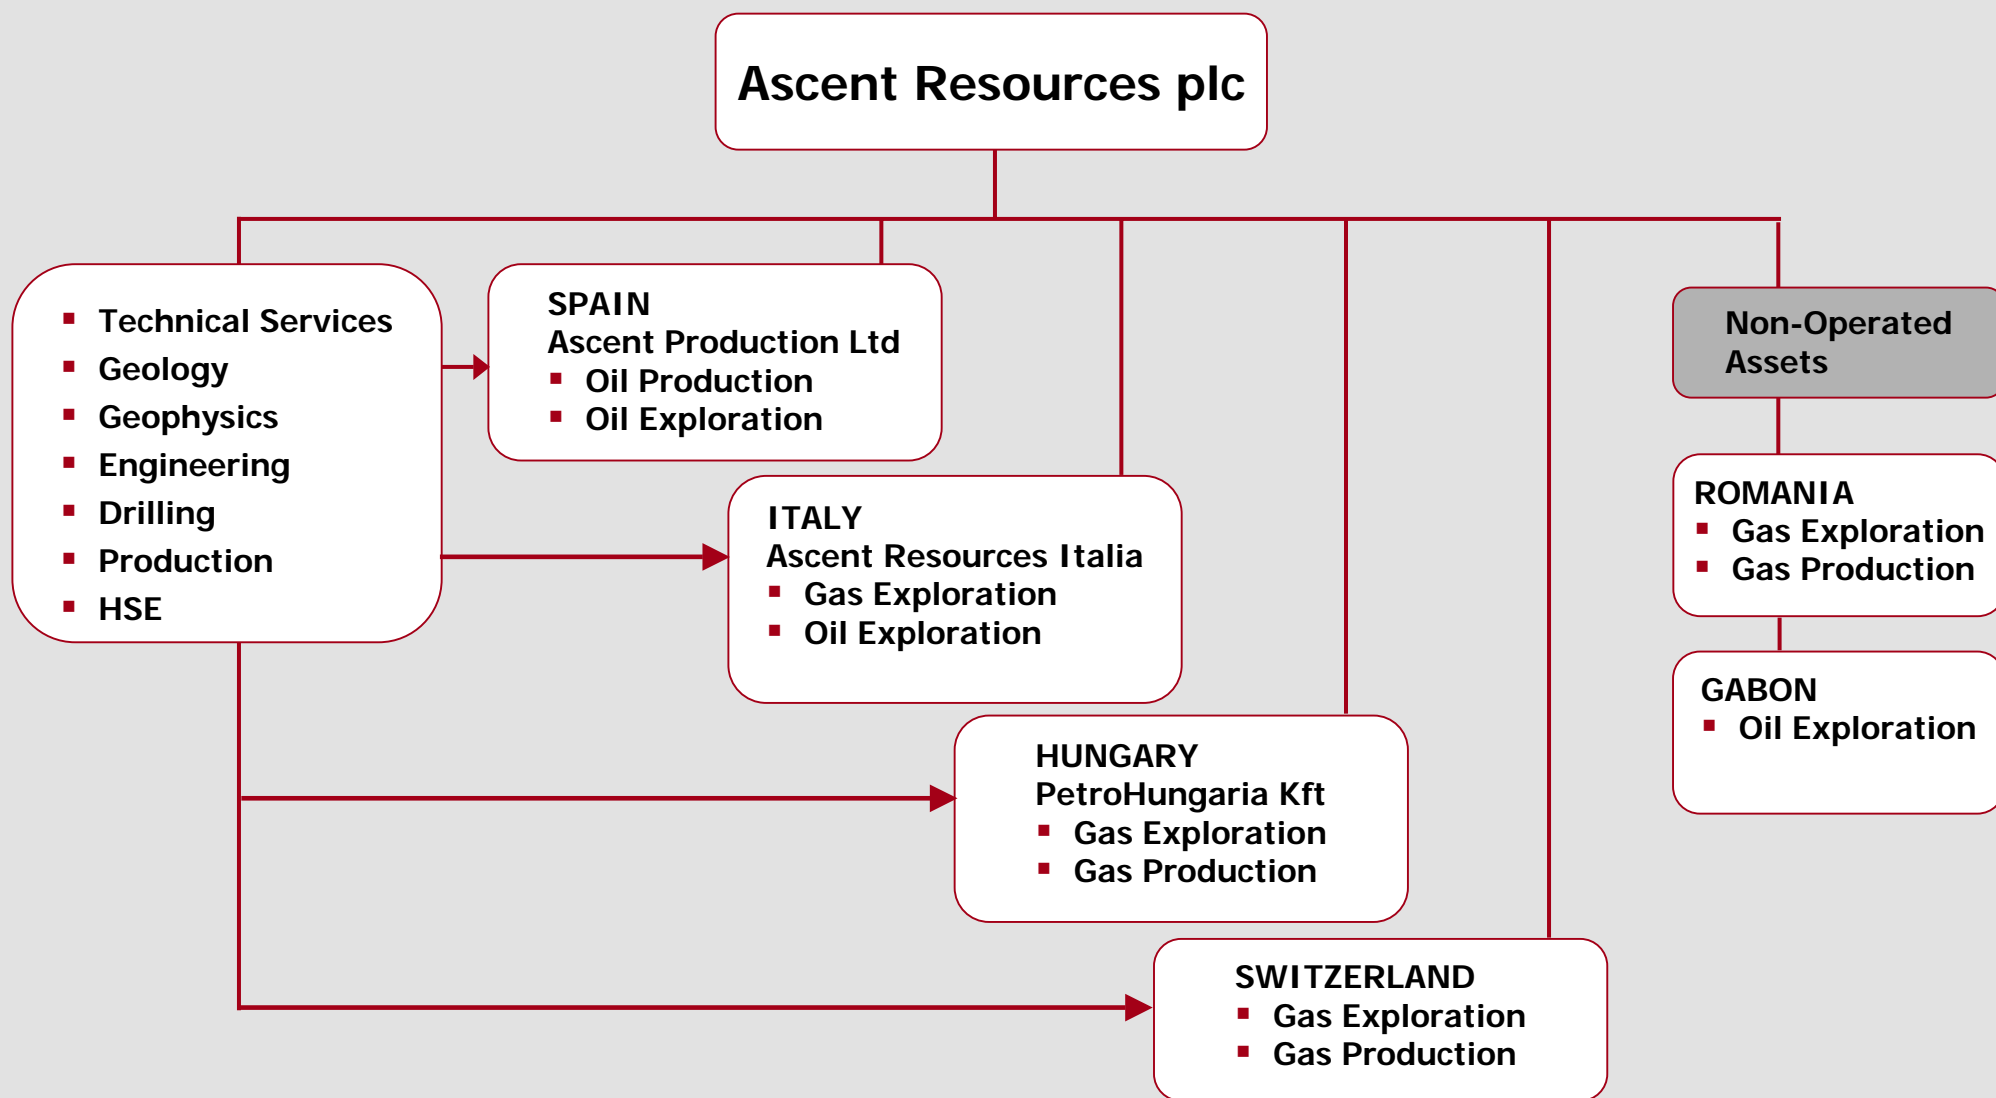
Ascent Resources plc

- Technical Services
- Geology
- Geophysics
- Engineering
- Drilling
- Production
- HSE

SPAIN
Ascent Production Ltd
- Oil Production
- Oil Exploration

ITALY
Ascent Resources Italia
- Gas Exploration
- Oil Exploration

HUNGARY
PetroHungaria Kft
- Gas Exploration
- Gas Production

SWITZERLAND
- Gas Exploration
- Gas Production

Non-Operated Assets

ROMANIA
- Gas Exploration
- Gas Production

GABON
- Oil Exploration